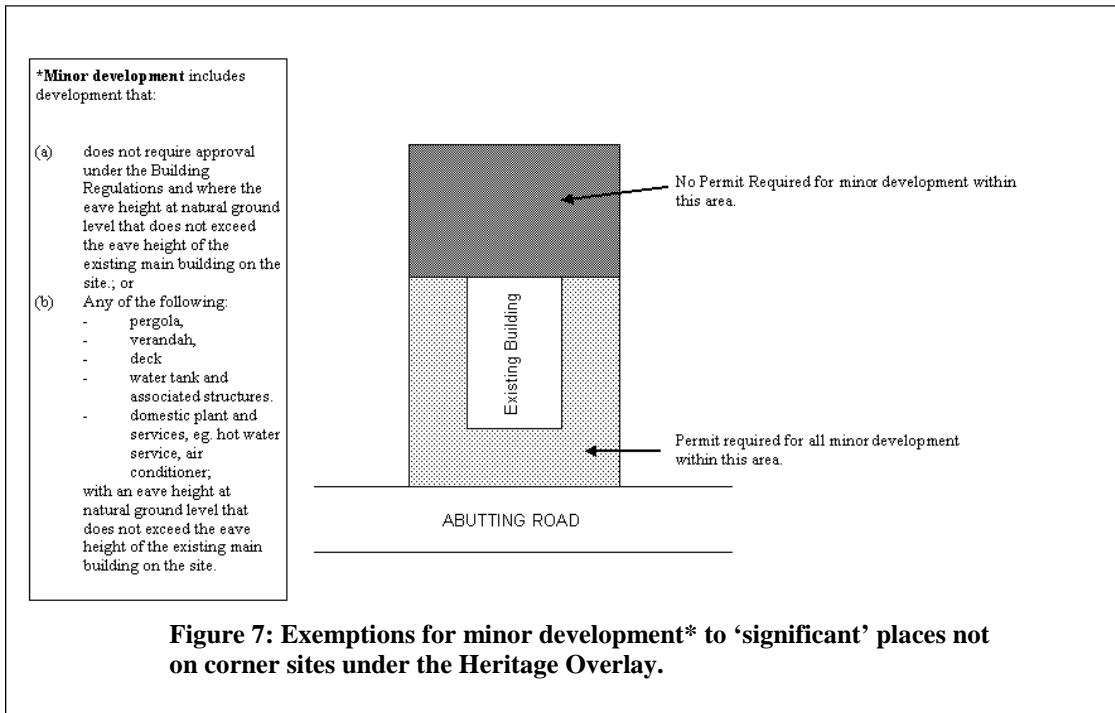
***Minor development** includes development that:

(a) does not require approval under the Building Regulations and where the eave height at natural ground level that does not exceed the eave height of the existing main building on the site.; or

(b) Any of the following:
- pergola,
- verandah,
- deck
- water tank and associated structures.
- domestic plant and services, eg. hot water service, air conditioner;

with an eave height at natural ground level that does not exceed the eave height of the existing main building on the site.

No Permit Required for minor development within this area.

Existing Building

Permit required for all minor development within this area.

ABUTTING ROAD

**Figure 7: Exemptions for minor development* to 'significant' places not on corner sites under the Heritage Overlay.**